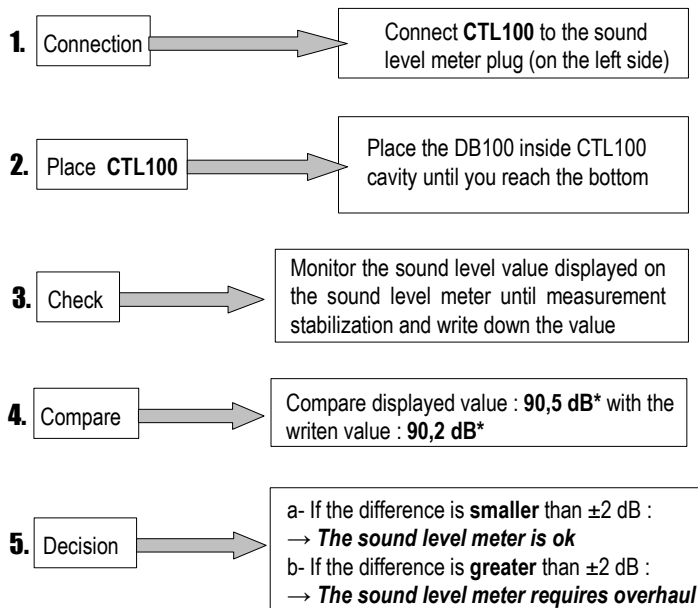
1. Connection

Connect **CTL100** to the sound level meter plug (on the left side)

2. Place **CTL100**

Place the DB100 inside CTL100 cavity until you reach the bottom

3. Check

Monitor the sound level value displayed on the sound level meter until measurement stabilization and write down the value

4. Compare

Compare displayed value : **90,5 dB*** with the writen value : **90,2 dB***

5. Decision

a- If the difference is **smaller** than ±2 dB :
→ ***The sound level meter is ok***
b- If the difference is **greater** than ±2 dB :
→ ***The sound level meter requires overhaul***